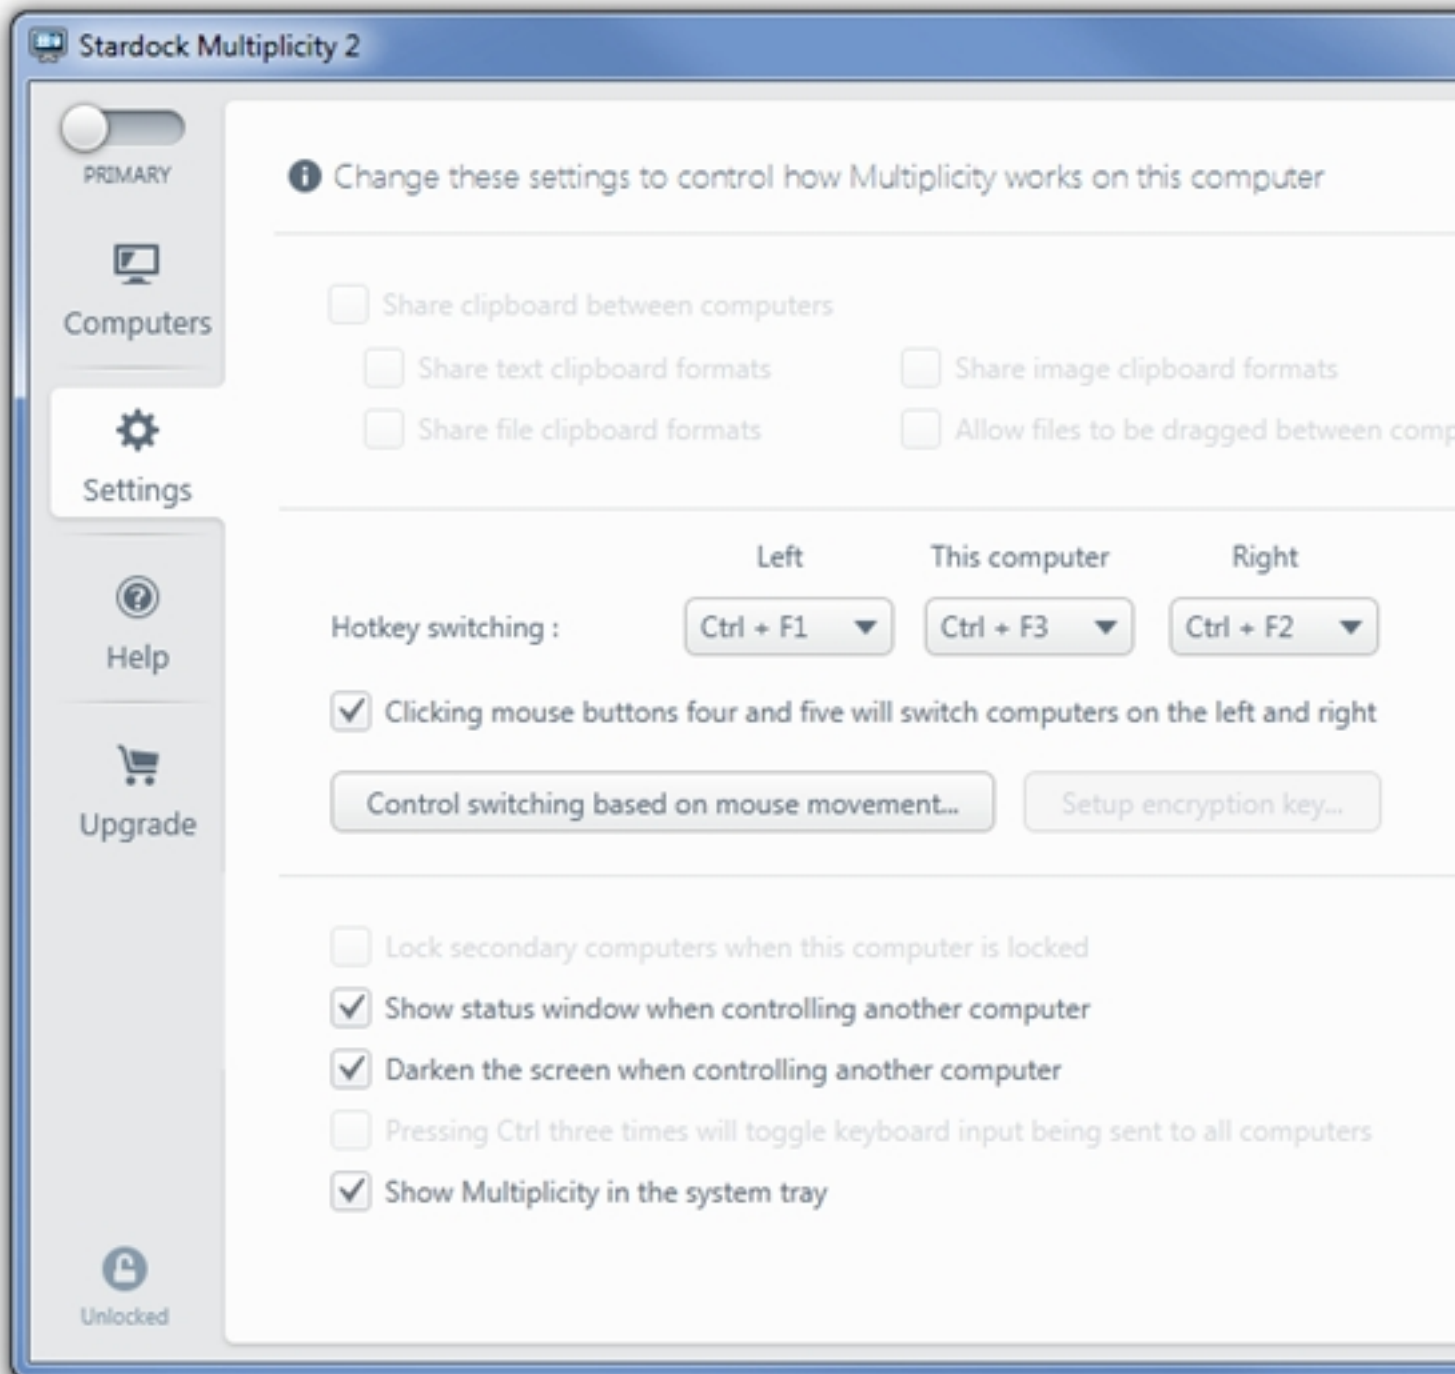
Stardock Multiplicity 2

PRIMARY

Computers

Settings

Help

Upgrade

Unlocked

Change these settings to control how Multiplicity works on this computer

Share clipboard between computers

Share text clipboard formats

Share image clipboard formats

Share file clipboard formats

Allow files to be dragged between comp

| | Left | This computer | Right |
|---|---|---|---|
| Hotkey switching : | Ctrl + F1 | Ctrl + F3 | Ctrl + F2 |

Clicking mouse buttons four and five will switch computers on the left and right

Control switching based on mouse movement...

Setup encryption key...

Lock secondary computers when this computer is locked

Show status window when controlling another computer

Darken the screen when controlling another computer

Pressing Ctrl three times will toggle keyboard input being sent to all computers

Show Multiplicity in the system tray